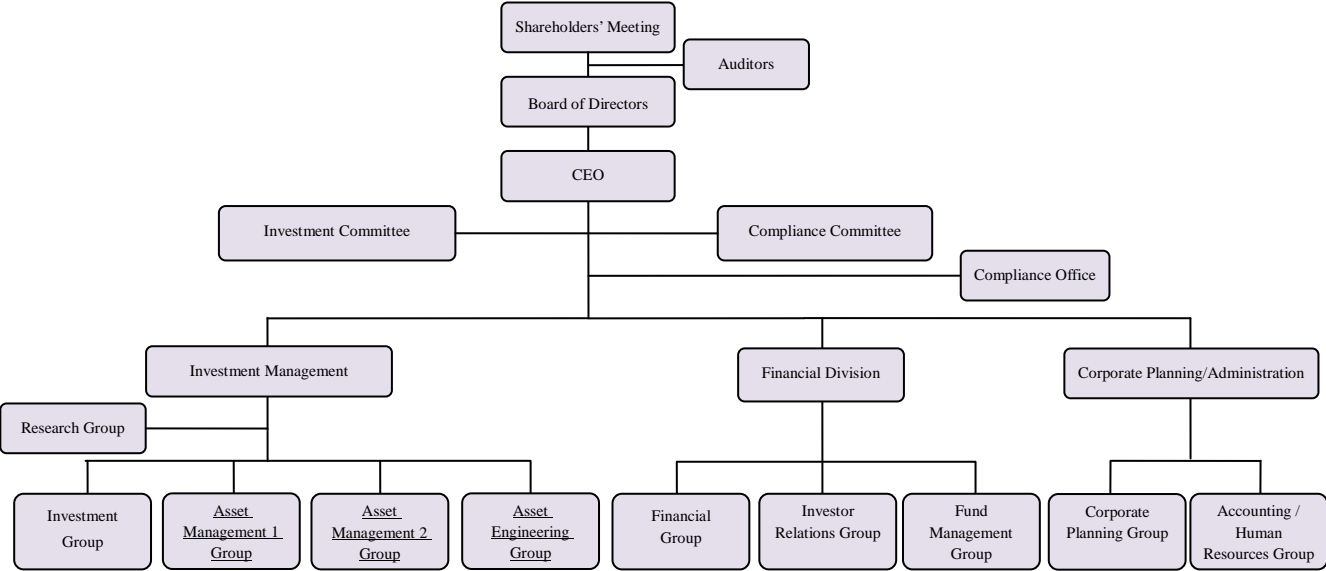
Shareholders' Meeting

Auditors

Board of Directors

CEO

Investment Committee

Compliance Committee

Compliance Office

Investment Management

Financial Division

Corporate Planning/Administration

Research Group

Investment Group

Asset Management 1 Group

Asset Management 2 Group

Asset Engineering Group

Financial Group

Investor Relations Group

Fund Management Group

Corporate Planning Group

Accounting / Human Resources Group